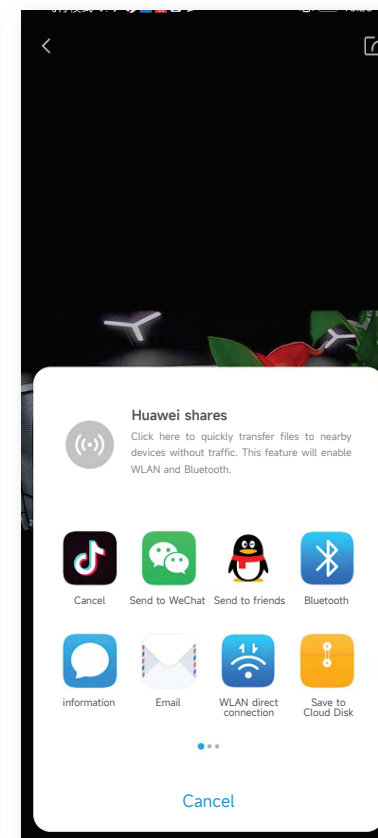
Huawei shares

Click here to quickly transfer files to nearby devices without traffic. This feature will enable WLAN and Bluetooth.

Cancel

Send to WeChat

Send to friends

Bluetooth

information

Email

WLAN direct connection

Save to Cloud Disk

Cancel